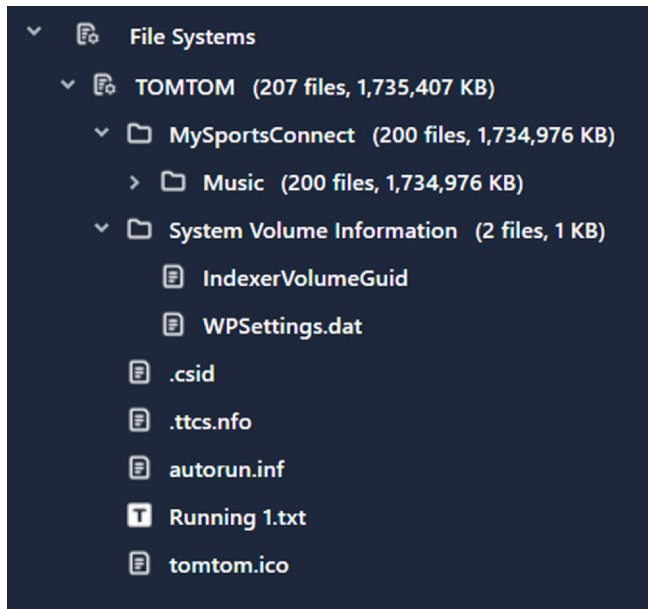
File Systems

TOMTOM (207 files, 1,735,407 KB)

MySportsConnect (200 files, 1,734,976 KB)

Music (200 files, 1,734,976 KB)

System Volume Information (2 files, 1 KB)

IndexerVolumeGuid

WPSettings.dat

.csid

.ttcs.nfo

autorun.inf

Running 1.txt

tomtom.ico